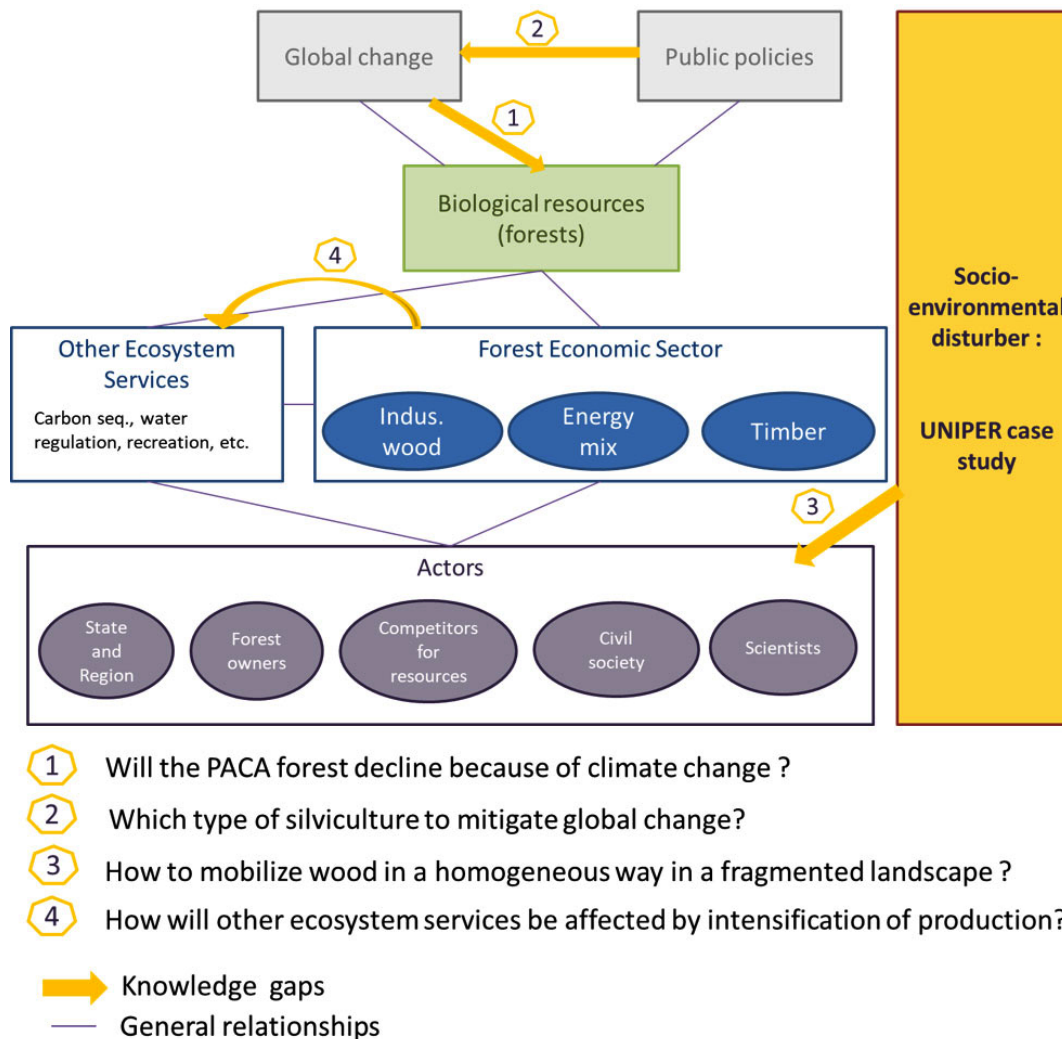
Global change

2

Public policies

1

Biological resources (forests)

4

Other Ecosystem Services

Carbon seq., water regulation, recreation, etc.

Forest Economic Sector

Indus. wood

Energy mix

Timber

Socio-environmental disturber :

UNIPER case study

3

Actors

State and Region

Forest owners

Competitors for resources

Civil society

Scientists

1 Will the PACA forest decline because of climate change ?

2 Which type of silviculture to mitigate global change?

3 How to mobilize wood in a homogeneous way in a fragmented landscape ?

4 How will other ecosystem services be affected by intensification of production?

Knowledge gaps

General relationships